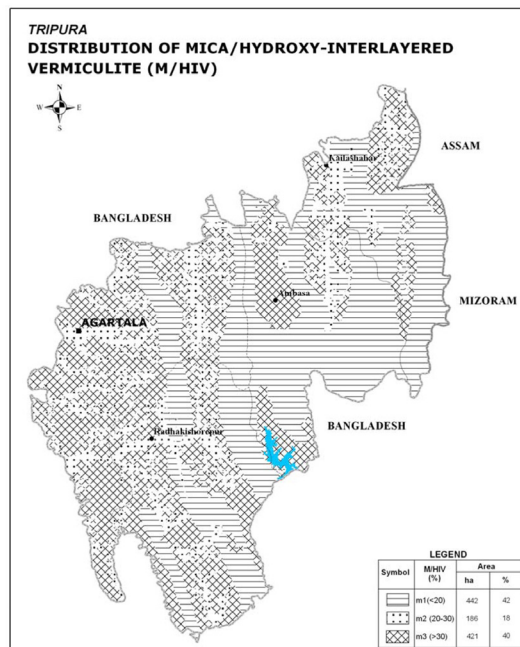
TRIPURA
DISTRIBUTION OF MICA/HYDROXY-INTERLAYERED VERMICULITE (M/HIV)

N
W E
S

ASSAM
Kailashahar
BANGLADESH
Ambasa
MIZORAM
AGARTALA
BANGLADESH
Radhakishorepur

LEGEND

| Symbol | M/HIV (%) | Area ha | Area % |
|---|---|---|---|
| | m1(<20) | 442 | 42 |
| | m2 (20-30) | 186 | 18 |
| | m3 (>30) | 421 | 40 |